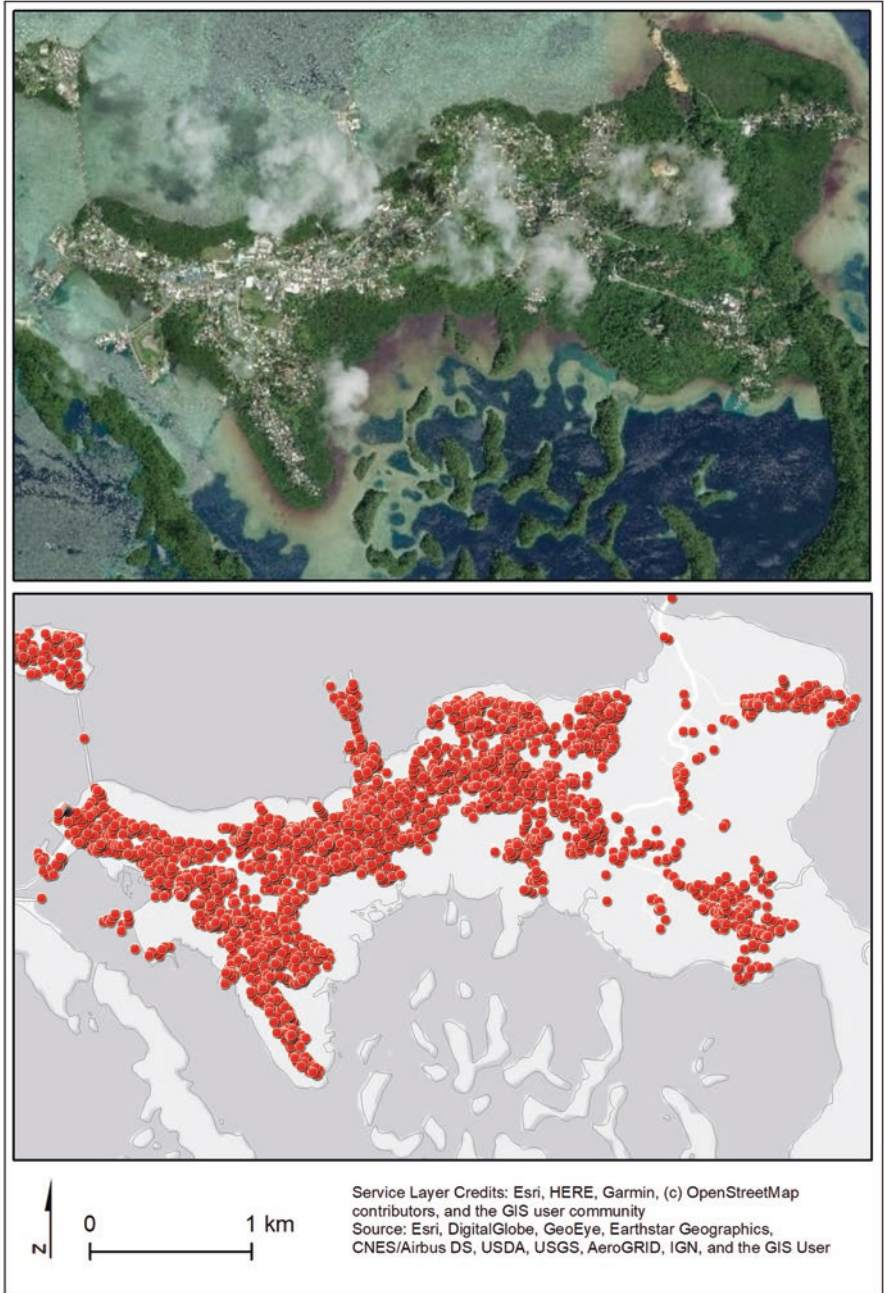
N

0 1 km

Service Layer Credits: Esri, HERE, Garmin, (c) OpenStreetMap contributors, and the GIS user community
Source: Esri, DigitalGlobe, GeoEye, Earthstar Geographics, CNES/Airbus DS, USDA, USGS, AeroGRID, IGN, and the GIS User